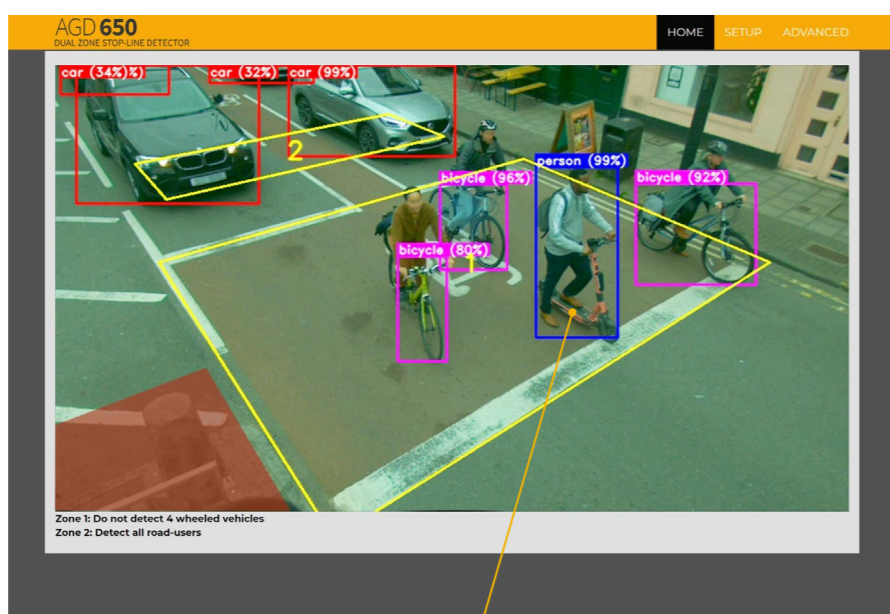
AGD 650
DUAL ZONE STOP-LINE DETECTOR

HOME SETUP ADVANCED

car (34%)%) car (32%) car (99%)

2

person (99%)

bicycle (96%)

bicycle (92%)

bicycle (80%)

1

Zone 1: Do not detect 4 wheeled vehicles
Zone 2: Detect all road-users